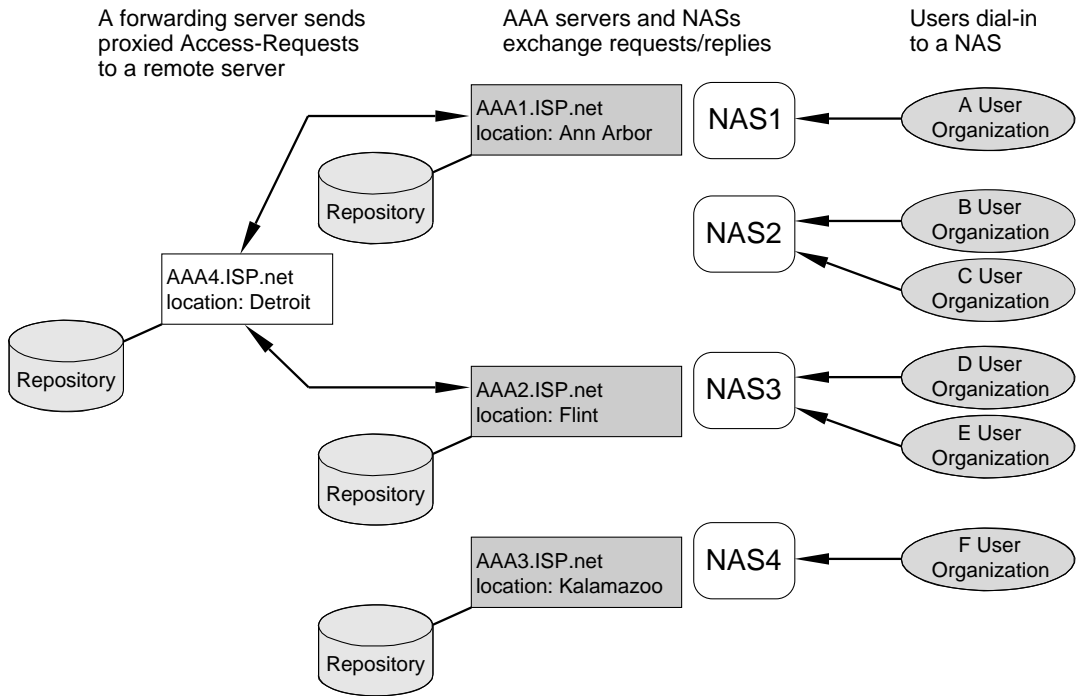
A forwarding server sends proxied Access-Requests to a remote server

AAA servers and NASs exchange requests/replies

Users dial-in to a NAS

AAA1.ISP.net
location: Ann Arbor

Repository

NAS1

A User Organization

NAS2

B User Organization

C User Organization

AAA4.ISP.net
location: Detroit

Repository

AAA2.ISP.net
location: Flint

NAS3

D User Organization

E User Organization

Repository

AAA3.ISP.net
location: Kalamazoo

NAS4

F User Organization

Repository